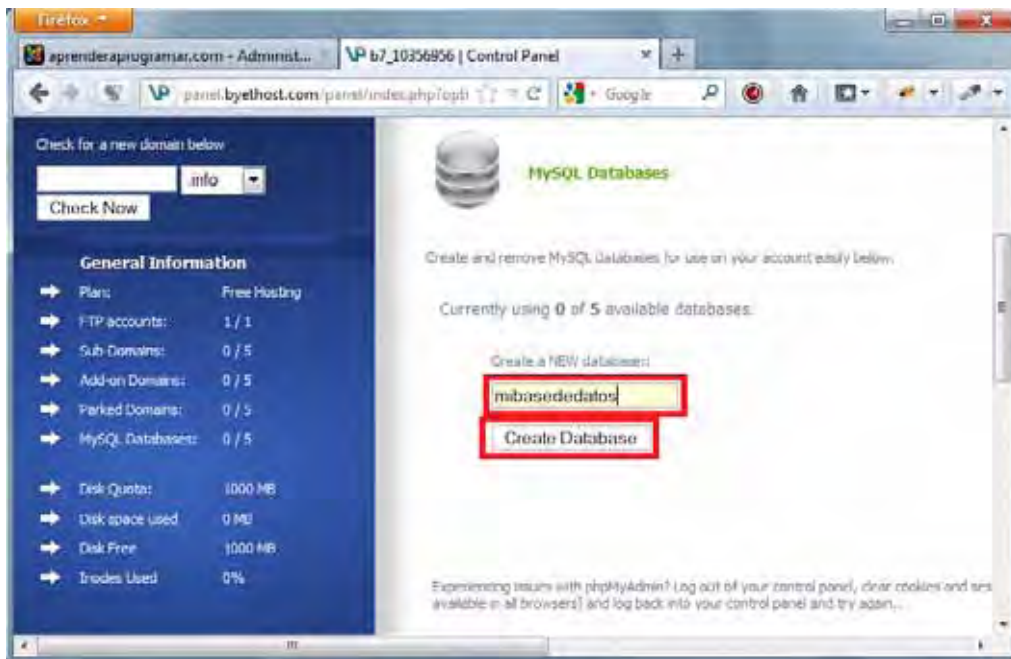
Firefox

aprenderaprogramar.com - Administ...

b7_10356956 | Control Panel

panel.byethost.com/panel/index.php?opti

Google

Check for a new domain below

info

Check Now

General Information

| Plan: | Free Hosting |
|---|---|
| FTP accounts: | 1 / 1 |
| Sub Domains: | 0 / 5 |
| Add-on Domains: | 0 / 5 |
| Parked Domains: | 0 / 5 |
| MySQL Databases: | 0 / 5 |
| Disk Quota: | 1000 MB |
| Disk space used | 0 MB |
| Disk Free | 1000 MB |
| Inodes Used | 0% |

MySQL Databases

Create and remove MySQL Databases for use on your account easily below.

Currently using 0 of 5 available databases.

Create a NEW database:

mibasededatos

Create Database

Experiencing issues with phpMyAdmin? Log out of your control panel, clear cookies and ses available in all browsers) and log back into your control panel and try again...